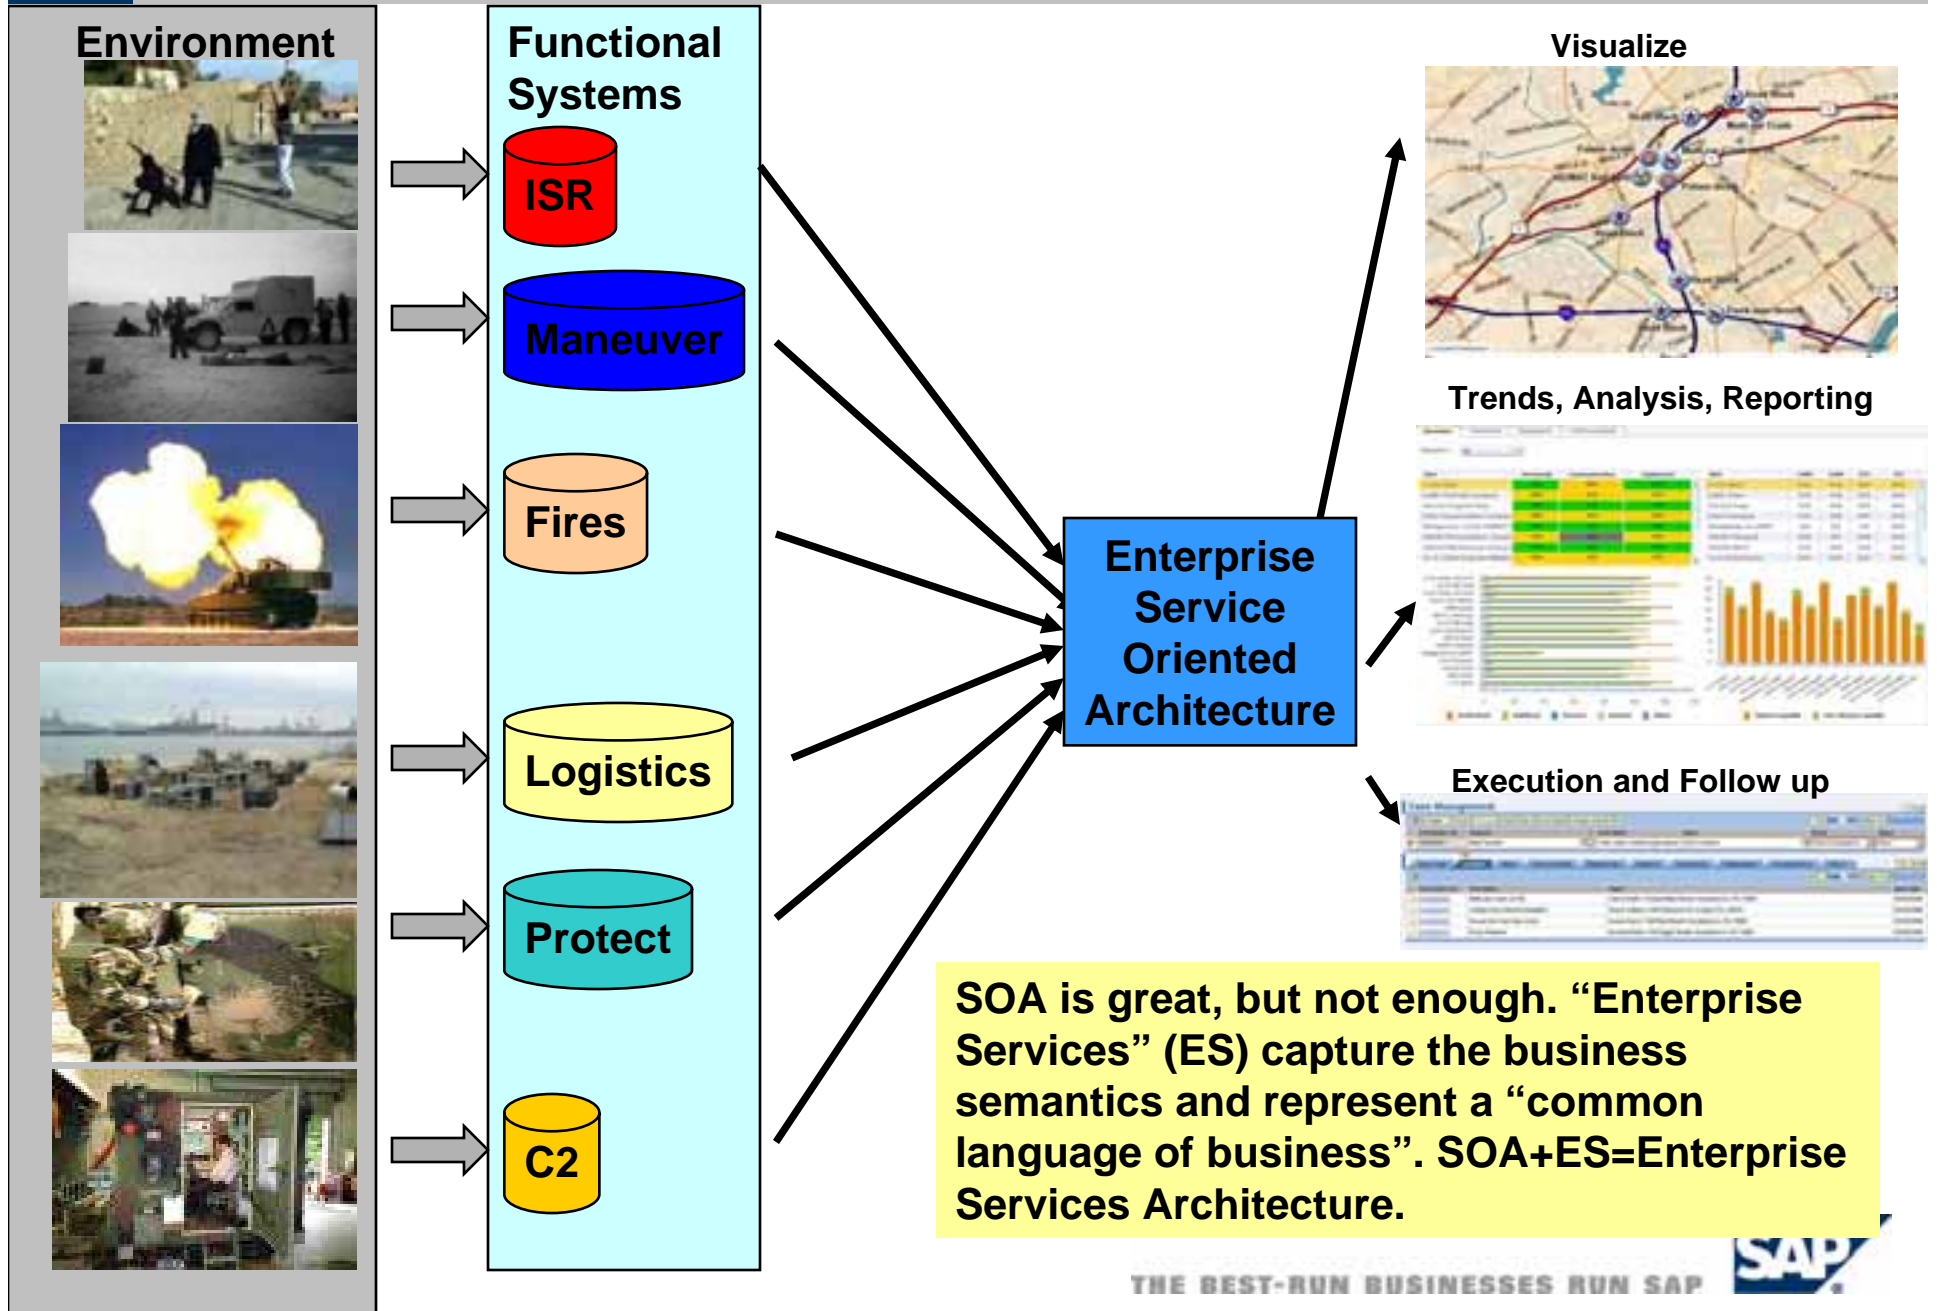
Environment

Functional Systems

ISR

Maneuver

Fires

Logistics

Protect

C2

Enterprise Service Oriented Architecture

Visualize

Trends, Analysis, Reporting

Execution and Follow up

SOA is great, but not enough. “Enterprise Services” (ES) capture the business semantics and represent a “common language of business”. SOA+ES=Enterprise Services Architecture.

THE BEST-RUN BUSINESSES RUN SAP

SAP